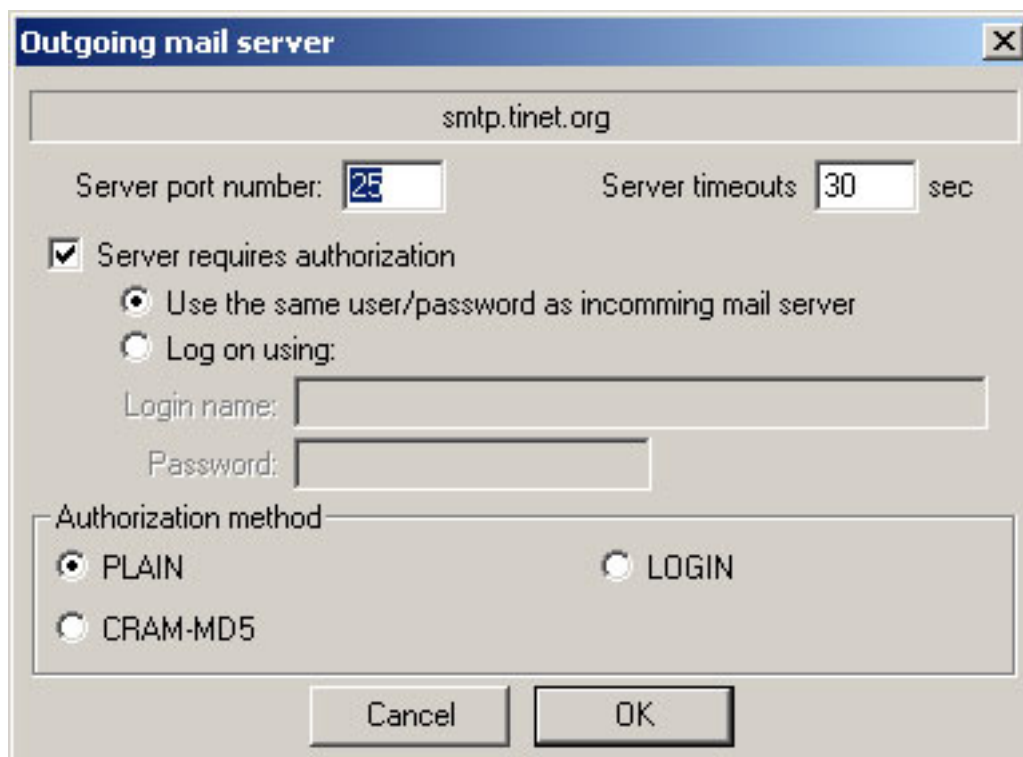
Outgoing mail server

smtp.tinet.org

Server port number: 25

Server timeouts 30 sec

Server requires authorization

Use the same user/password as incomming mail server

Log on using:

Login name:

Password:

Authorization method

PLAIN

LOGIN

CRAM-MD5

Cancel

OK